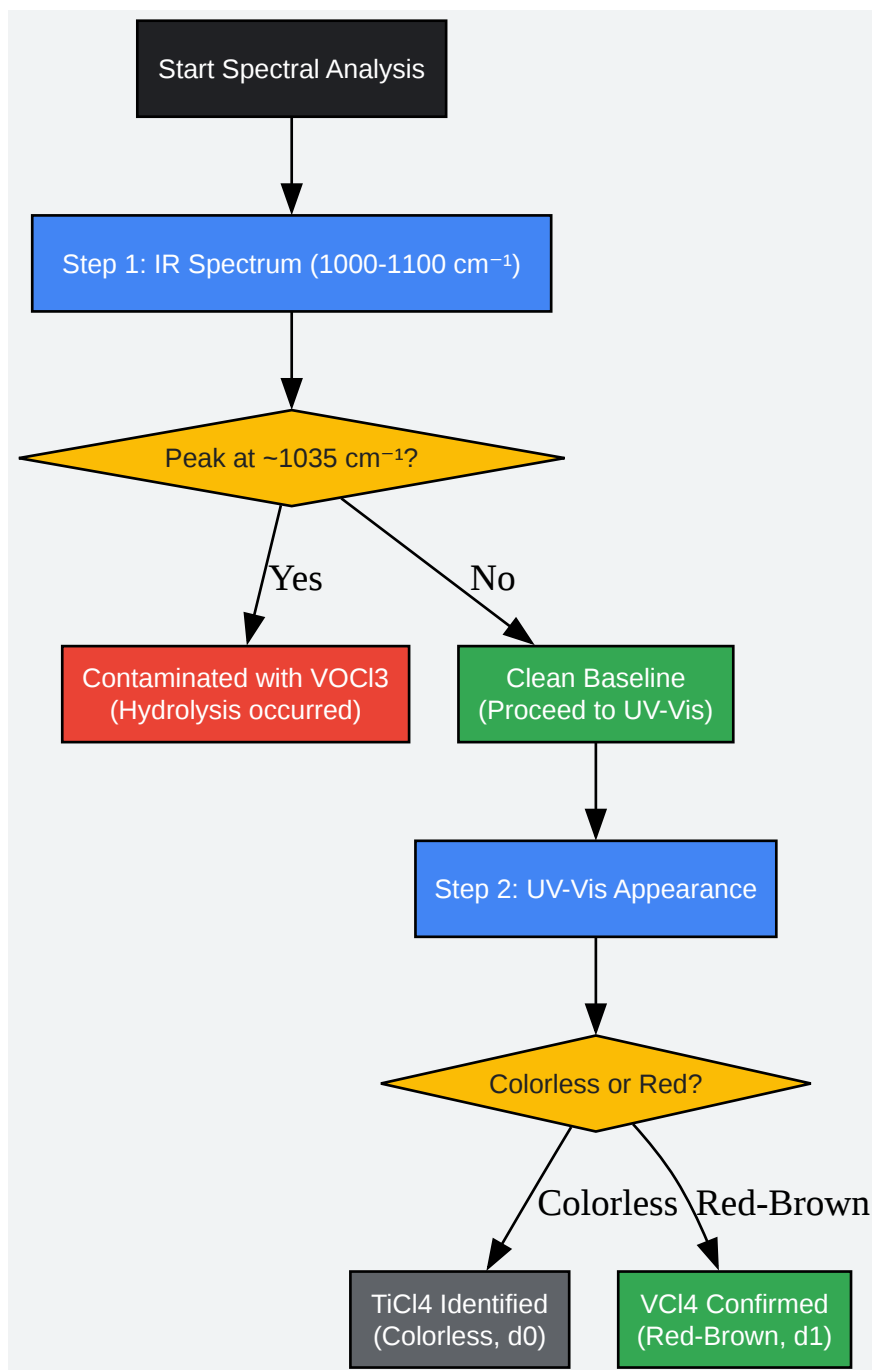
Start Spectral Analysis

Step 1: IR Spectrum (1000-1100 cm⁻¹)

Peak at ~1035 cm⁻¹?

Yes

No

Contaminated with VOCl3
(Hydrolysis occurred)

Clean Baseline
(Proceed to UV-Vis)

Step 2: UV-Vis Appearance

Colorless or Red?

Colorless

Red-Brown

TiCl4 Identified
(Colorless, d0)

VCl4 Confirmed
(Red-Brown, d1)